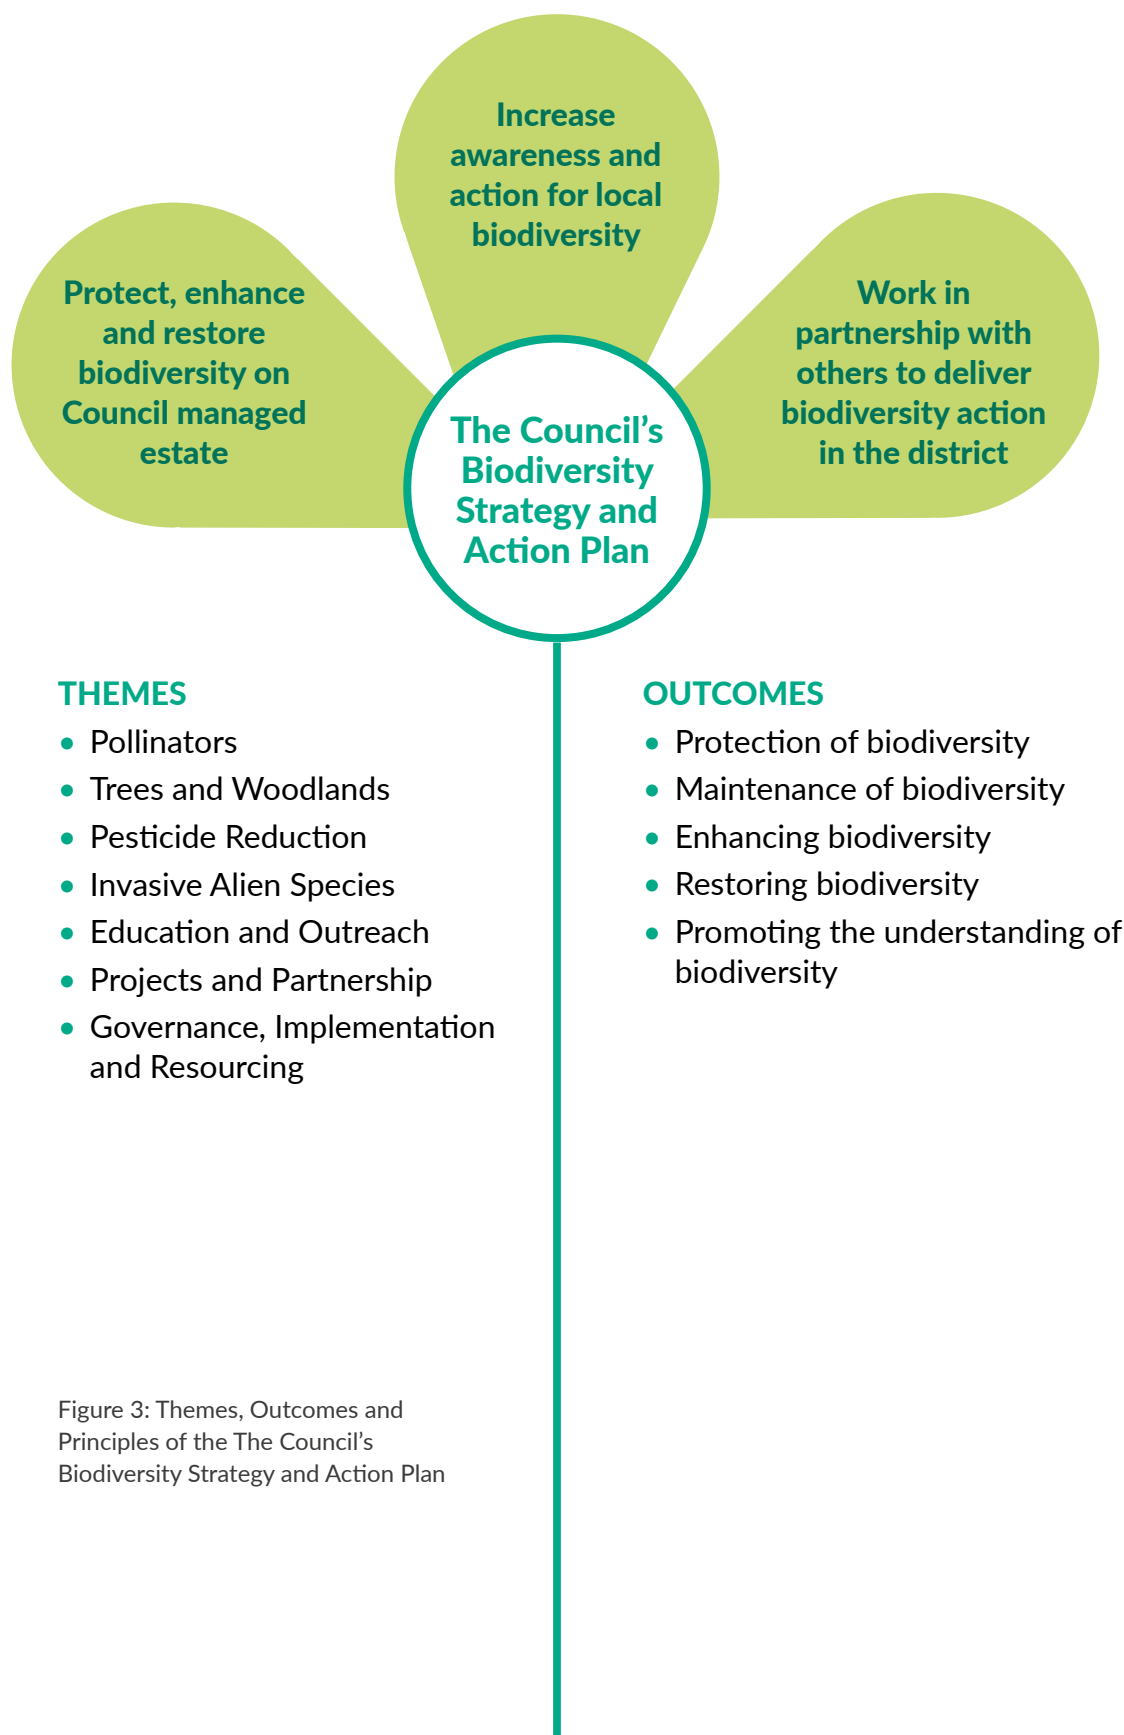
Increase awareness and action for local biodiversity

Protect, enhance and restore biodiversity on Council managed estate

Work in partnership with others to deliver biodiversity action in the district

The Council's Biodiversity Strategy and Action Plan

THEMES
- Pollinators
- Trees and Woodlands
- Pesticide Reduction
- Invasive Alien Species
- Education and Outreach
- Projects and Partnership
- Governance, Implementation and Resourcing

OUTCOMES
- Protection of biodiversity
- Maintenance of biodiversity
- Enhancing biodiversity
- Restoring biodiversity
- Promoting the understanding of biodiversity

Figure 3: Themes, Outcomes and Principles of the The Council's Biodiversity Strategy and Action Plan